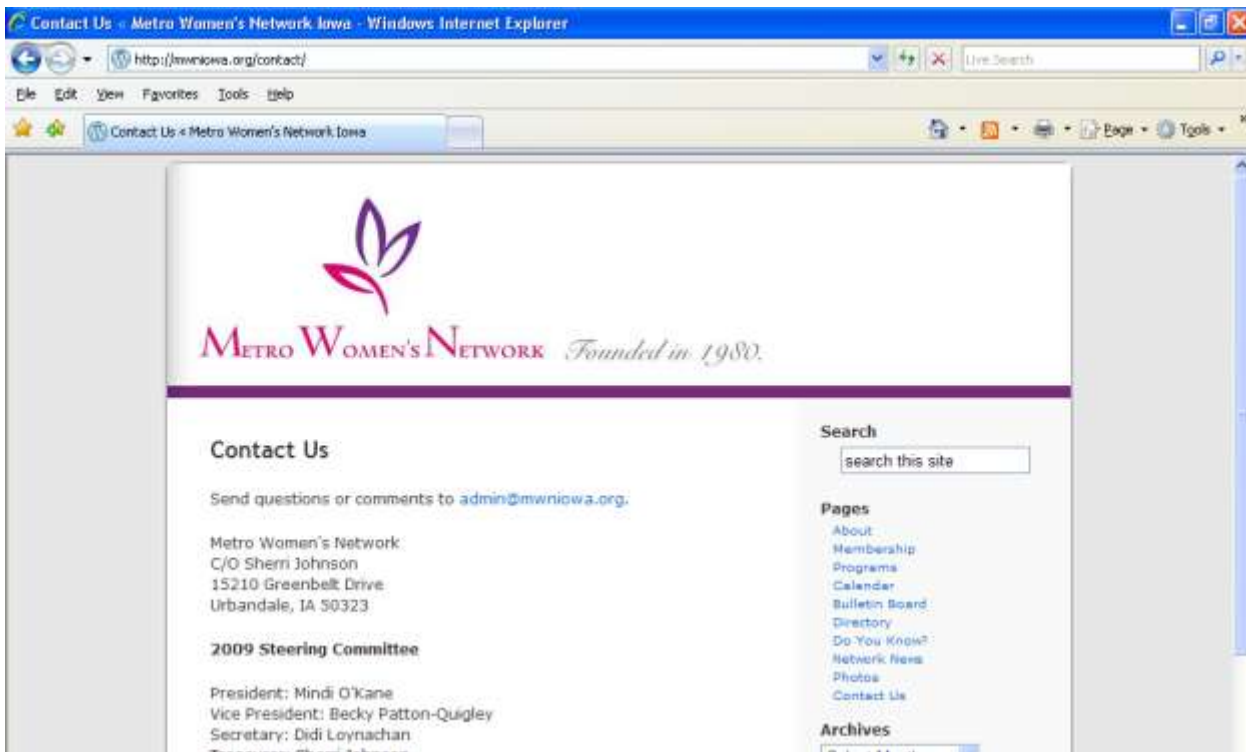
Contact Us « Metro Women's Network Iowa - Windows Internet Explorer

http://mwniowa.org/contact/

Live Search

File Edit View Favorites Tools Help

Contact Us « Metro Women's Network Iowa

Page Tools

Metro Women's Network Founded in 1980.

Contact Us

Send questions or comments to admin@mwniowa.org.

Metro Women's Network
C/O Sherri Johnson
15210 Greenbelt Drive
Urbandale, IA 50323

2009 Steering Committee

President: Mindi O'Kane
Vice President: Becky Patton-Quigley
Secretary: Didi Loynachan
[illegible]

Search

search this site

Pages

About
Membership
Programs
Calendar
Bulletin Board
Directory
Do You Know?
Network News
Photos
Contact Us

Archives

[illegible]